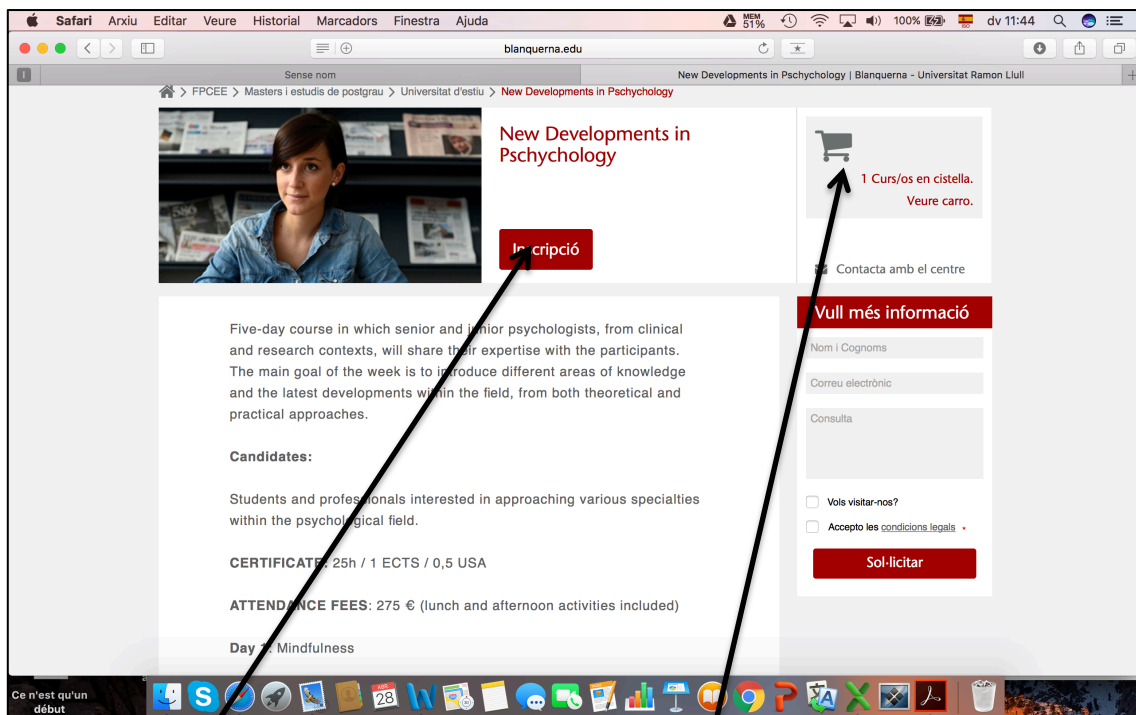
Safari Arxiu Editar Veure Historial Marcadors Finestra Ajuda
MEM 51% 100% dv 11:44

blanquerna.edu

Sense nom
New Developments in Pschychology | Blanquerna - Universitat Ramon Llull

> FPCEE > Masters i estudis de postgrau > Universitat d'estiu > New Developments in Pschychology

New Developments in Pschychology

Inscripció

1 Curs/os en cistella.
Veure carro.

Contacta amb el centre

Vull més informació

Nom i Cognoms
Correu electrònic
Consulta

Vols visitar-nos?
Accepto les condicions legals *

Sol·licitar

Five-day course in which senior and junior psychologists, from clinical and research contexts, will share their expertise with the participants. The main goal of the week is to introduce different areas of knowledge and the latest developments within the field, from both theoretical and practical approaches.

Candidates:

Students and professionals interested in approaching various specialties within the psychological field.

CERTIFICATE: 25h / 1 ECTS / 0,5 USA

ATTENDANCE FEES: 275 € (lunch and afternoon activities included)

Day 1: Mindfulness

Ce n'est qu'un début

28